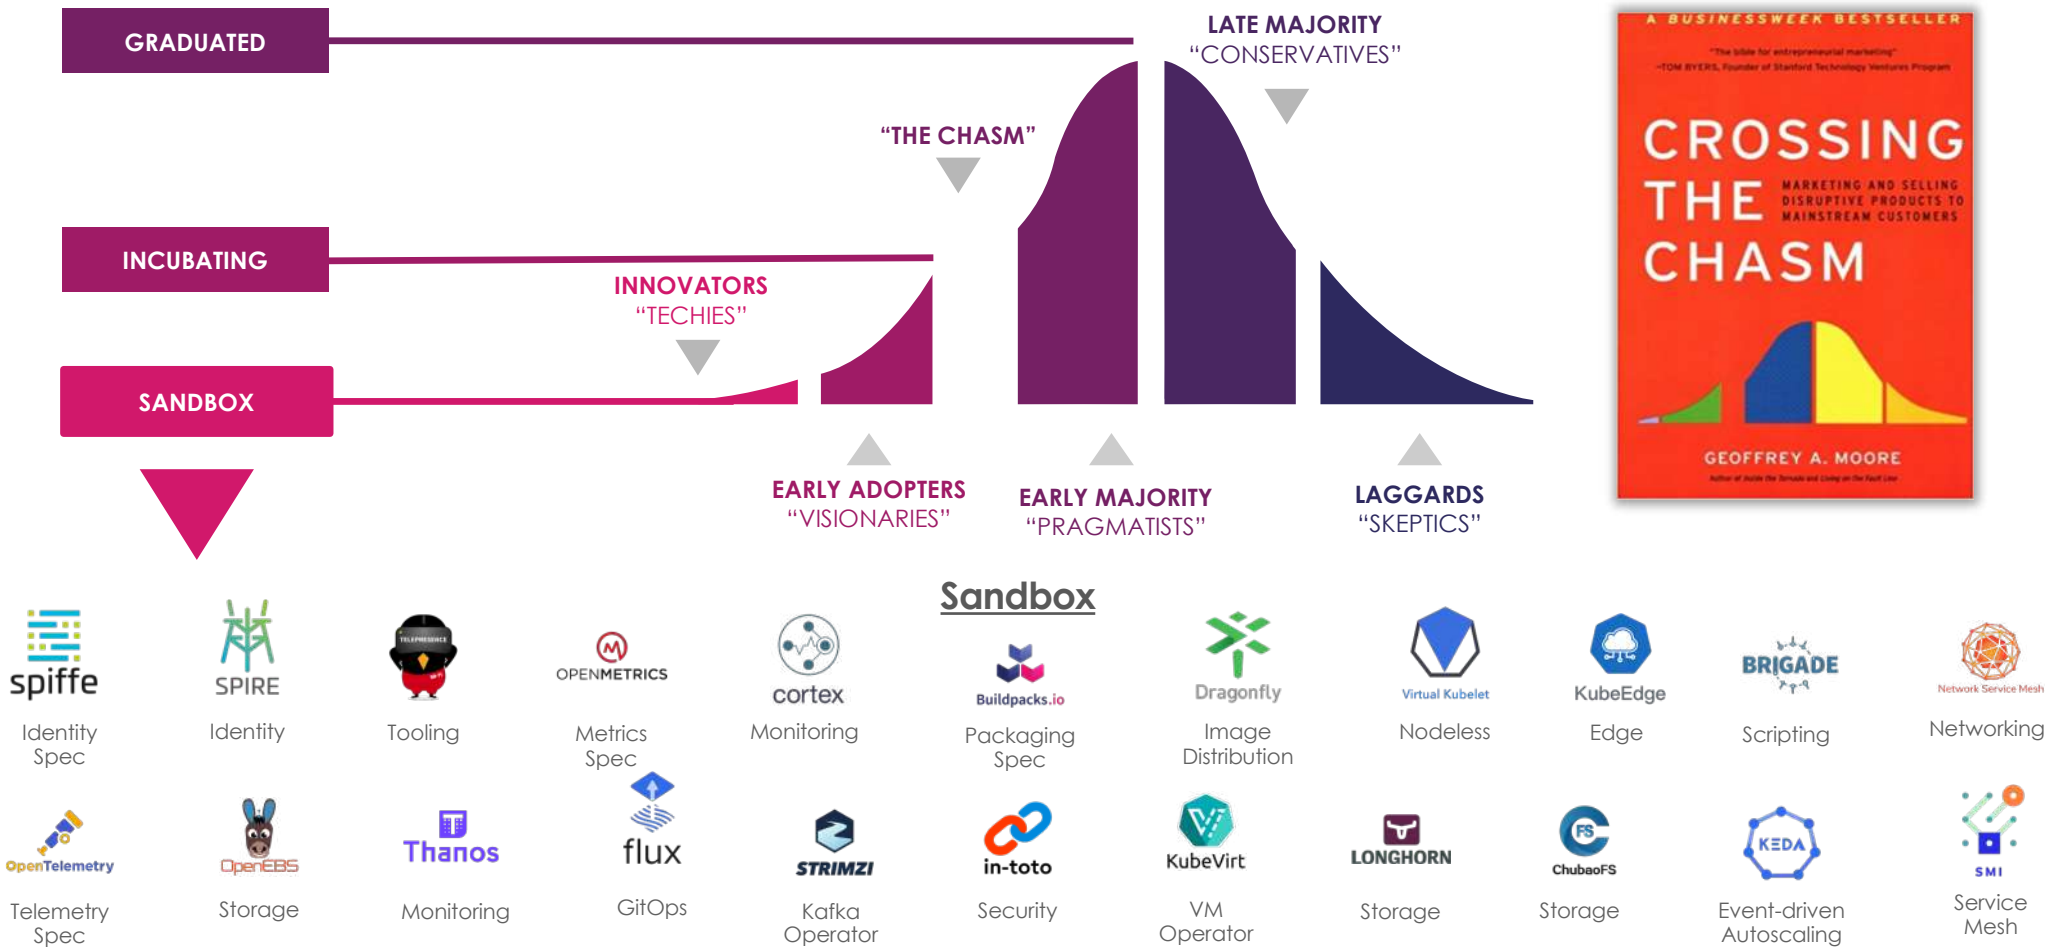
GRADUATED

INCUBATING

SANDBOX

INNOVATORS
"TECHIES"

"THE CHASM"

LATE MAJORITY
"CONSERVATIVES"

EARLY ADOPTERS
"VISIONARIES"

EARLY MAJORITY
"PRAGMATISTS"

LAGGARDS
"SKEPTICS"

A BUSINESSWEEK BESTSELLER
"The bible for entrepreneurial marketing"
—TOM BYERS, Founder of Stanford Technology Ventures Program

CROSSING THE CHASM
MARKETING AND SELLING DISRUPTIVE PRODUCTS TO MAINSTREAM CUSTOMERS

GEOFFREY A. MOORE
Author of Inside the Tornado and Living on the Fault Line

Sandbox

spiffe
Identity Spec

SPIRE
Identity

TELEPRESENCE
Tooling

OPENMETRICS
Metrics Spec

cortex
Monitoring

Buildpacks.io
Packaging Spec

Dragonfly
Image Distribution

Virtual Kubelet
Nodeless

KubeEdge
Edge

BRIGADE
Scripting

Network Service Mesh
Networking

OpenTelemetry
Telemetry Spec

OpenEBS
Storage

Thanos
Monitoring

flux
GitOps

STRIMZI
Kafka Operator

in-toto
Security

KubeVirt
VM Operator

LONGHORN
Storage

ChubaoFS
Storage

KEDA
Event-driven Autoscaling

SMI
Service Mesh